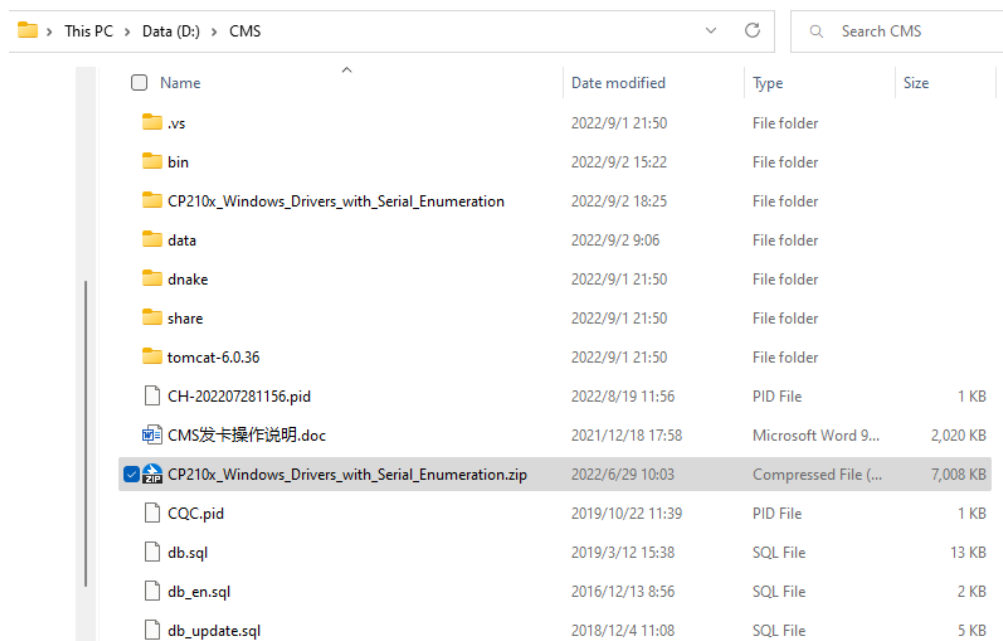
This PC > Data (D:) > CMS

Search CMS

| Name | Date modified | Type | Size |
|---|---|---|---|
| .vs | 2022/9/1 21:50 | File folder | |
| bin | 2022/9/2 15:22 | File folder | |
| CP210x_Windows_Drivers_with_Serial_Enumeration | 2022/9/2 18:25 | File folder | |
| data | 2022/9/2 9:06 | File folder | |
| dnake | 2022/9/1 21:50 | File folder | |
| share | 2022/9/1 21:50 | File folder | |
| tomcat-6.0.36 | 2022/9/1 21:50 | File folder | |
| CH-202207281156.pid | 2022/8/19 11:56 | PID File | 1 KB |
| CMS发卡操作说明.doc | 2021/12/18 17:58 | Microsoft Word 9... | 2,020 KB |
| CP210x_Windows_Drivers_with_Serial_Enumeration.zip | 2022/6/29 10:03 | Compressed File (... | 7,008 KB |
| CQC.pid | 2019/10/22 11:39 | PID File | 1 KB |
| db.sql | 2019/3/12 15:38 | SQL File | 13 KB |
| db_en.sql | 2016/12/13 8:56 | SQL File | 2 KB |
| db_update.sql | 2018/12/4 11:08 | SQL File | 5 KB |